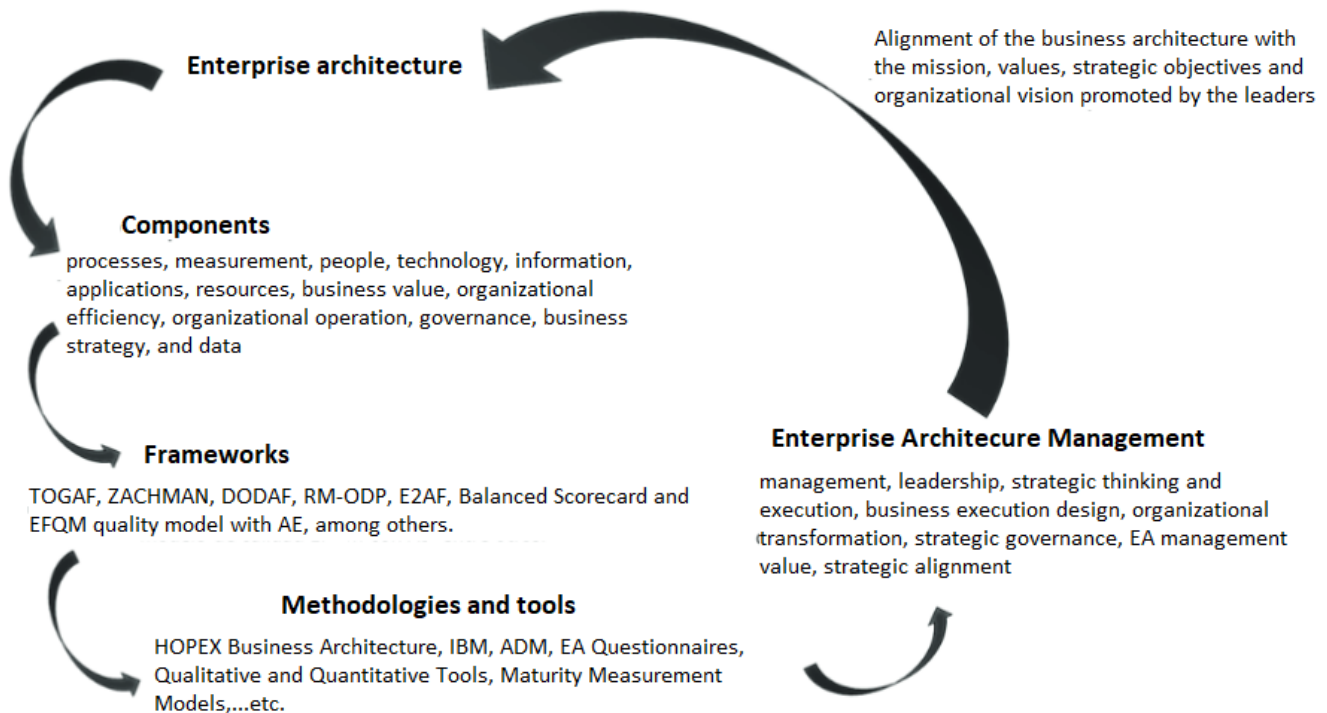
Enterprise architecture

Alignment of the business architecture with the mission, values, strategic objectives and organizational vision promoted by the leaders

Components

processes, measurement, people, technology, information, applications, resources, business value, organizational efficiency, organizational operation, governance, business strategy, and data

Frameworks

TOGAF, ZACHMAN, DODAF, RM-ODP, E2AF, Balanced Scorecard and EFQM quality model with AE, among others.

Enterprise Architecure Management

management, leadership, strategic thinking and execution, business execution design, organizational transformation, strategic governance, EA management value, strategic alignment

Methodologies and tools

HOPEX Business Architecture, IBM, ADM, EA Questionnaires, Qualitative and Quantitative Tools, Maturity Measurement Models,...etc.